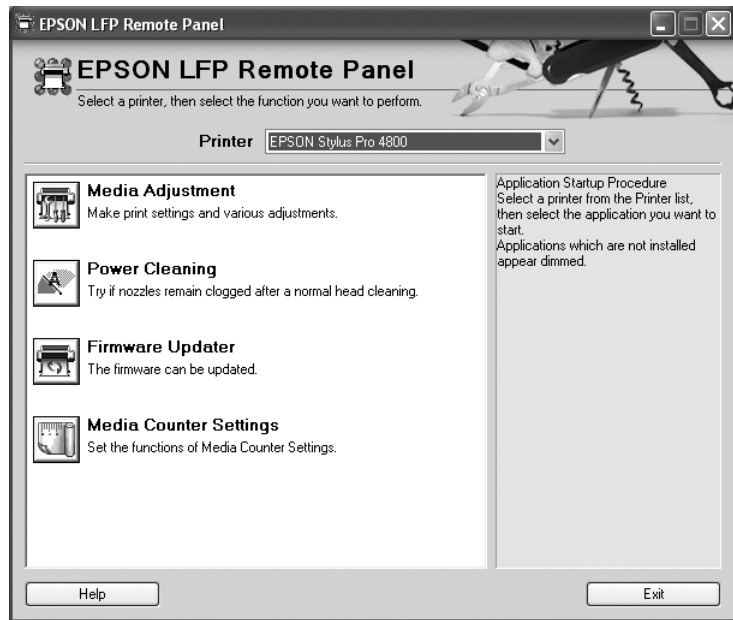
EPSON LFP Remote Panel

EPSON LFP Remote Panel
Select a printer, then select the function you want to perform.

Printer EPSON Stylus Pro 4800

Media Adjustment
Make print settings and various adjustments.

Power Cleaning
Try if nozzles remain clogged after a normal head cleaning.

Firmware Updater
The firmware can be updated.

Media Counter Settings
Set the functions of Media Counter Settings.

Application Startup Procedure
Select a printer from the Printer list, then select the application you want to start.
Applications which are not installed appear dimmed.

Help

Exit